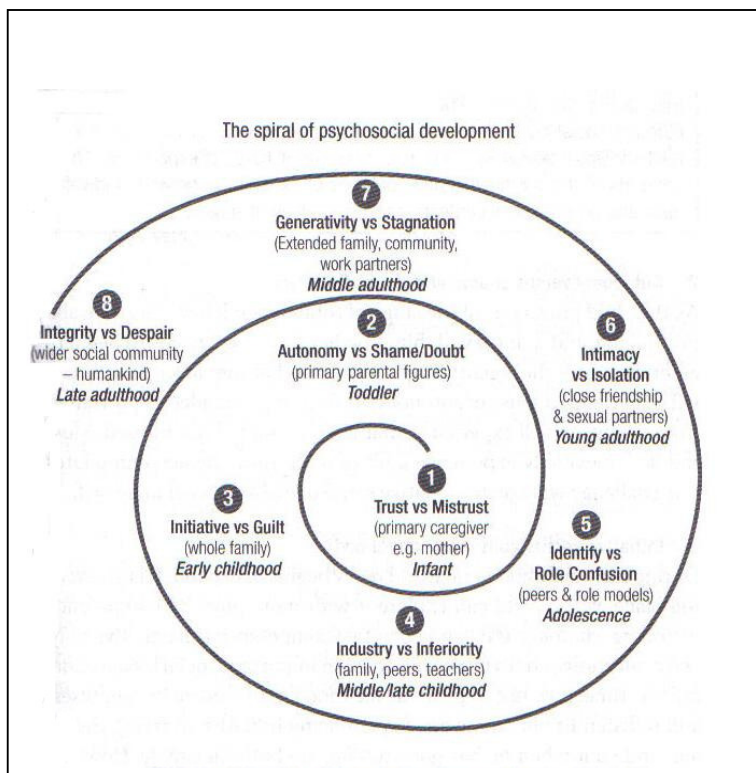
The spiral of psychosocial development

7
Generativity vs Stagnation
(Extended family, community, work partners)
*Middle adulthood*

8
Integrity vs Despair
(wider social community – humankind)
*Late adulthood*

2
Autonomy vs Shame/Doubt
(primary parental figures)
*Toddler*

6
Intimacy vs Isolation
(close friendship & sexual partners)
*Young adulthood*

3
Initiative vs Guilt
(whole family)
*Early childhood*

1
Trust vs Mistrust
(primary caregiver e.g. mother)
*Infant*

5
Identify vs Role Confusion
(peers & role models)
*Adolescence*

4
Industry vs Inferiority
(family, peers, teachers)
*Middle/late childhood*